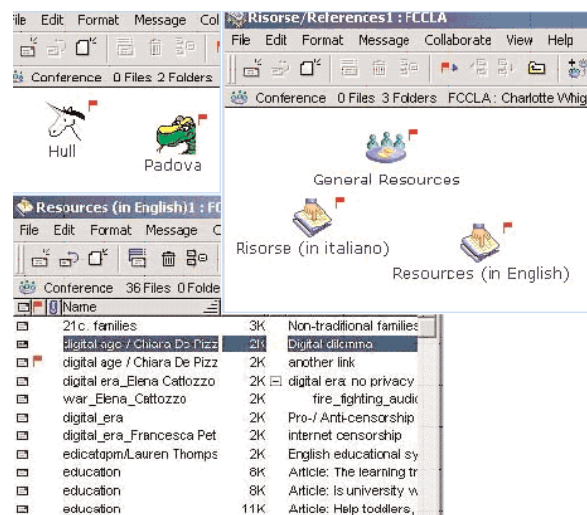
File Edit Format Message Col

Conference 0 Files 2 Folders

Hull

Padova

Risorse/References1 : FCCLA

File Edit Format Message Collaborate View Help

Conference 0 Files 3 Folders FCCLA : Charlotte Whig

General Resources

Risorse (in italiano)

Resources (in English)

Resources (in English)1 : F

File Edit Format Message C

Conference 36 Files 0 Folde

Name

| Name | Size | |
|---|---|---|
| 21c. families | 3K | Non-traditional families |
| digital age / Chiara De Pizz | 2K | Digital dilemma |
| digital age / Chiara De Pizz | 2K | another link |
| digital era_Elena Cattozzo | 2K | digital era: no privacy |
| war_Elena_Cattozzo | 2K | fire_fighting_audi |
| digital_era | 2K | Pro-/ Anti-censorship |
| digital_era_Francesca Pet | 2K | internet censorship |
| edicatopm/Lauren Thomps | 2K | English educational sy |
| education | 8K | Article: The learning tr |
| education | 8K | Article: Is university w |
| education | 11K | Article: Help toddlers, |